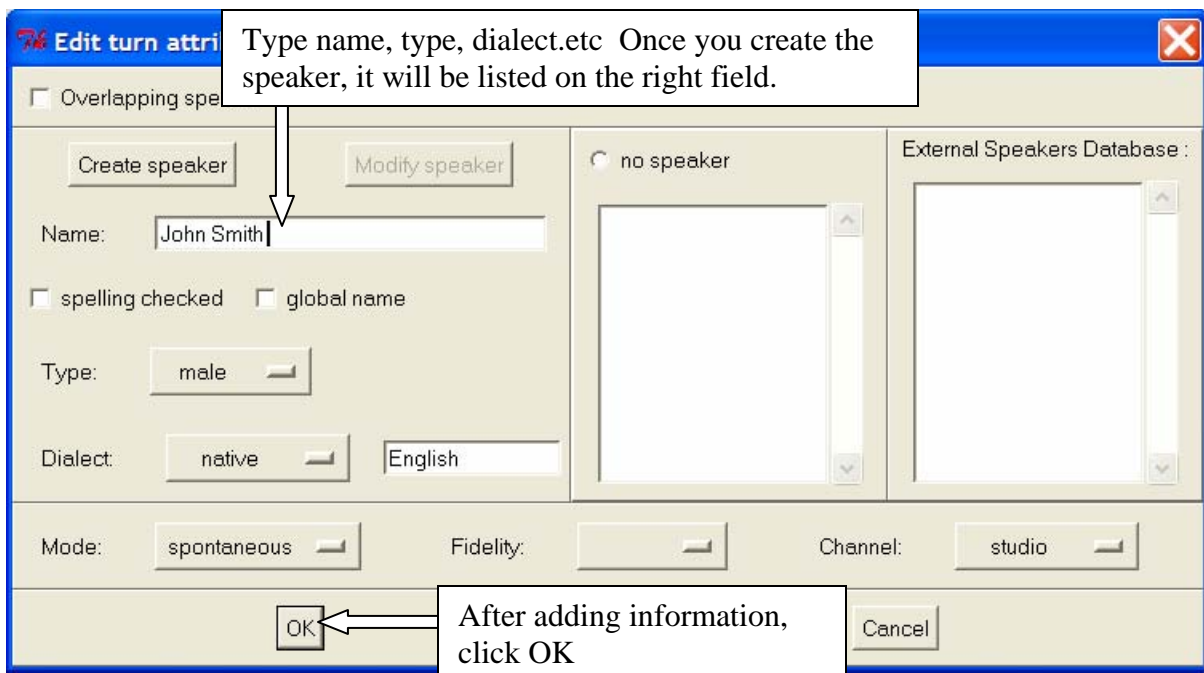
Edit turn attri

Type name, type, dialect.etc Once you create the speaker, it will be listed on the right field.

Overlapping spe

Create speaker

Modify speaker

no speaker

External Speakers Database :

Name: John Smith

spelling checked

global name

Type: male

Dialect: native English

Mode: spontaneous

Fidelity:

Channel: studio

OK

After adding information, click OK

Cancel